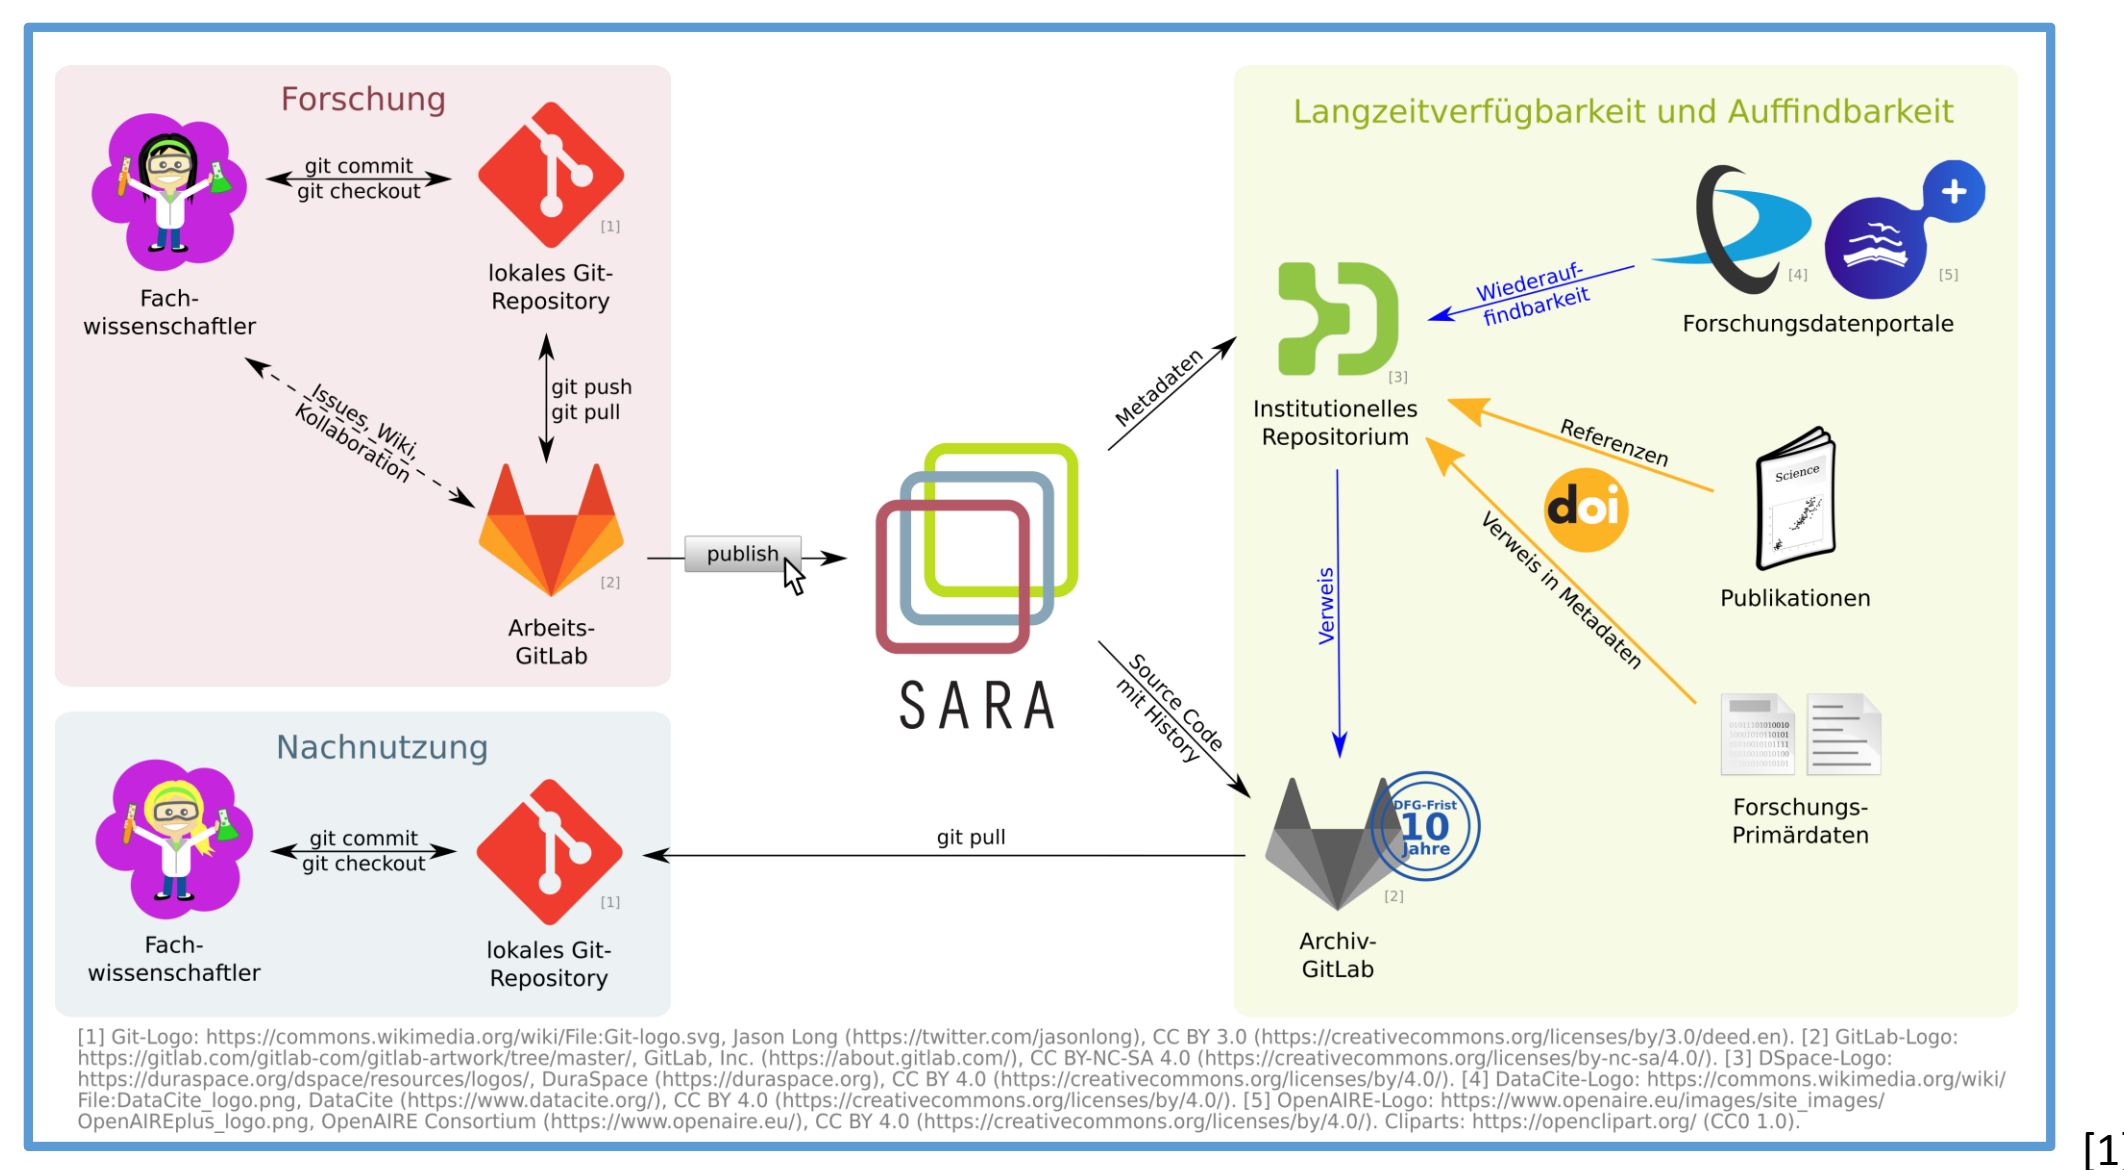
Forschung

git commit
git checkout

[1]

Fachwissenschaftler

lokales Git-Repository

git push
git pull

Issues, Wiki, Kollaboration

[2]

Arbeits-GitLab

publish

SARA

Nachnutzung

git commit
git checkout

[1]

Fachwissenschaftler

lokales Git-Repository

git pull

Langzeitverfügbarkeit und Auffindbarkeit

[4]

[5]

Forschungsdatenportale

Wiederauffindbarkeit

[3]

Institutionelles Repositorium

Metadaten

Referenzen

doi

Science

Publikationen

Verweis

Verweis in Metadaten

Source Code mit History

DFG-Frist 10 Jahre

[2]

Archiv-GitLab

Forschungs-Primärdaten

[1] Git-Logo: https://commons.wikimedia.org/wiki/File:Git-logo.svg, Jason Long (https://twitter.com/jasonlong), CC BY 3.0 (https://creativecommons.org/licenses/by/3.0/deed.en). [2] GitLab-Logo: https://gitlab.com/gitlab-com/gitlab-artwork/tree/master/, GitLab, Inc. (https://about.gitlab.com/), CC BY-NC-SA 4.0 (https://creativecommons.org/licenses/by-nc-sa/4.0/). [3] DSpace-Logo: https://duraspace.org/dspace/resources/logos/, DuraSpace (https://duraspace.org), CC BY 4.0 (https://creativecommons.org/licenses/by/4.0/). [4] DataCite-Logo: https://commons.wikimedia.org/wiki/File:DataCite_logo.png, DataCite (https://www.datacite.org/), CC BY 4.0 (https://creativecommons.org/licenses/by/4.0/). [5] OpenAIRE-Logo: https://www.openaire.eu/images/site_images/OpenAIREplus_logo.png, OpenAIRE Consortium (https://www.openaire.eu/), CC BY 4.0 (https://creativecommons.org/licenses/by/4.0/). Cliparts: https://openclipart.org/ (CC0 1.0).

[1]